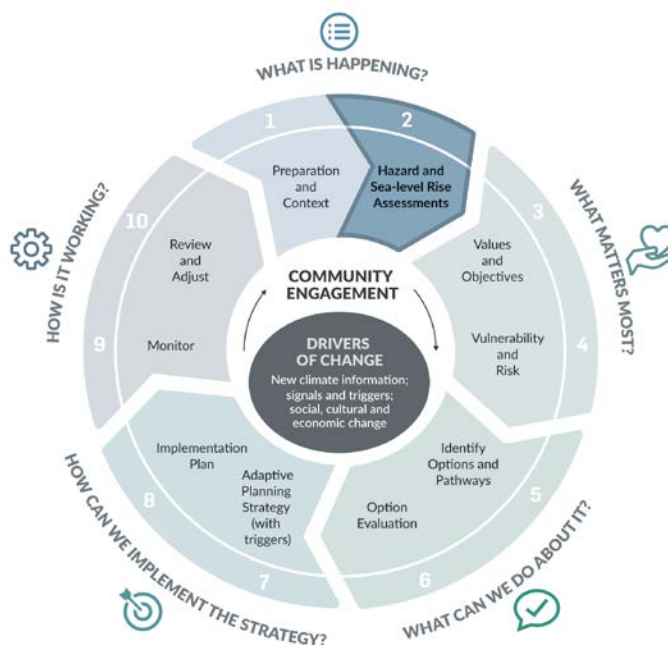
WHAT IS HAPPENING?

1
Preparation and Context

2
Hazard and Sea-level Rise Assessments

WHAT MATTERS MOST?

3
Values and Objectives

Vulnerability and Risk
4

WHAT CAN WE DO ABOUT IT?

Identify Options and Pathways
5

Option Evaluation
6

HOW CAN WE IMPLEMENT THE STRATEGY?

7
Adaptive Planning Strategy (with triggers)

8
Implementation Plan

HOW IS IT WORKING?

9
Monitor

10
Review and Adjust

COMMUNITY ENGAGEMENT

DRIVERS OF CHANGE
New climate information; signals and triggers; social, cultural and economic change